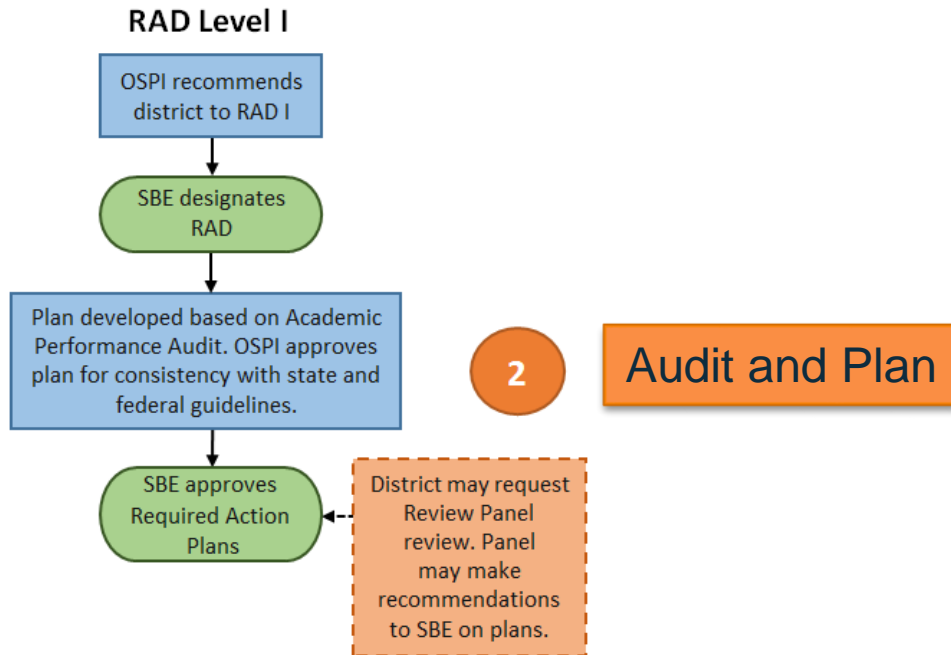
RAD Level I

OSPI recommends district to RAD I

SBE designates RAD

Plan developed based on Academic Performance Audit. OSPI approves plan for consistency with state and federal guidelines.

SBE approves Required Action Plans

District may request Review Panel review. Panel may make recommendations to SBE on plans.

2

Audit and Plan